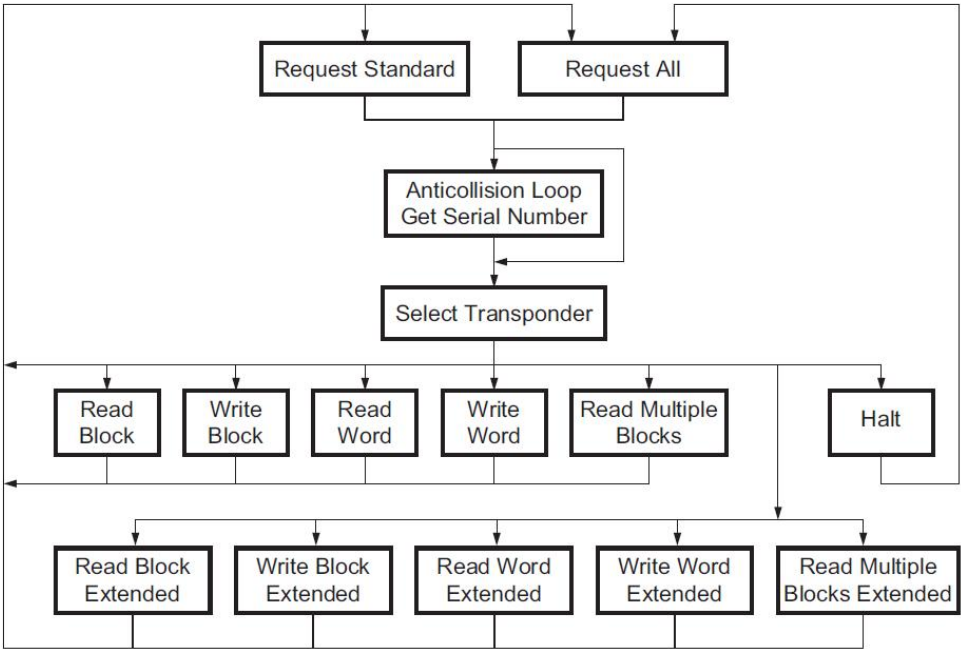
Request Standard

Request All

Anticollision Loop
Get Serial Number

Select Transponder

Read Block

Write Block

Read Word

Write Word

Read Multiple Blocks

Halt

Read Block Extended

Write Block Extended

Read Word Extended

Write Word Extended

Read Multiple Blocks Extended